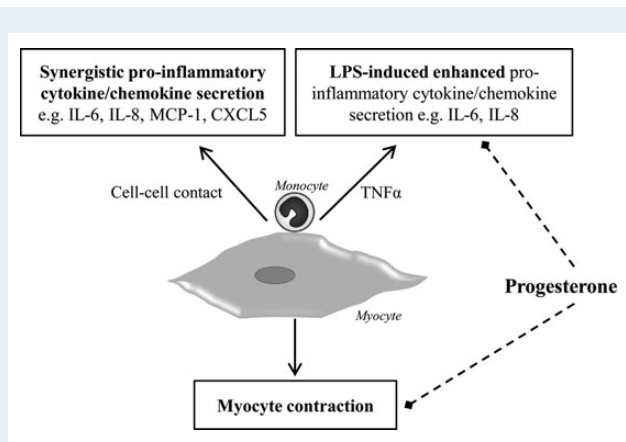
**Synergistic pro-inflammatory cytokine/chemokine secretion** e.g. IL-6, IL-8, MCP-1, CXCL5

**LPS-induced enhanced** pro-inflammatory cytokine/chemokine secretion e.g. IL-6, IL-8

Cell-cell contact

*Monocyte*

TNFα

*Myocyte*

**Progesterone**

**Myocyte contraction**